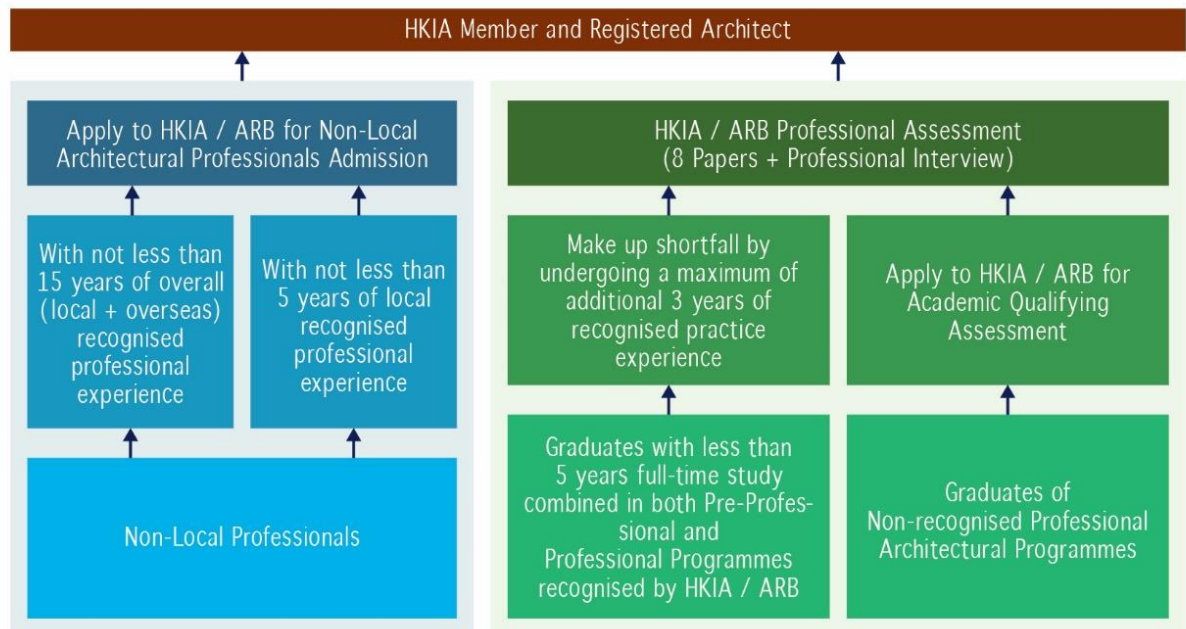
HKIA Member and Registered Architect

Apply to HKIA / ARB for Non-Local Architectural Professionals Admission

With not less than 15 years of overall (local + overseas) recognised professional experience

With not less than 5 years of local recognised professional experience

Non-Local Professionals

HKIA / ARB Professional Assessment (8 Papers + Professional Interview)

Make up shortfall by undergoing a maximum of additional 3 years of recognised practice experience

Apply to HKIA / ARB for Academic Qualifying Assessment

Graduates with less than 5 years full-time study combined in both Pre-Professional and Professional Programmes recognised by HKIA / ARB

Graduates of Non-recognised Professional Architectural Programmes